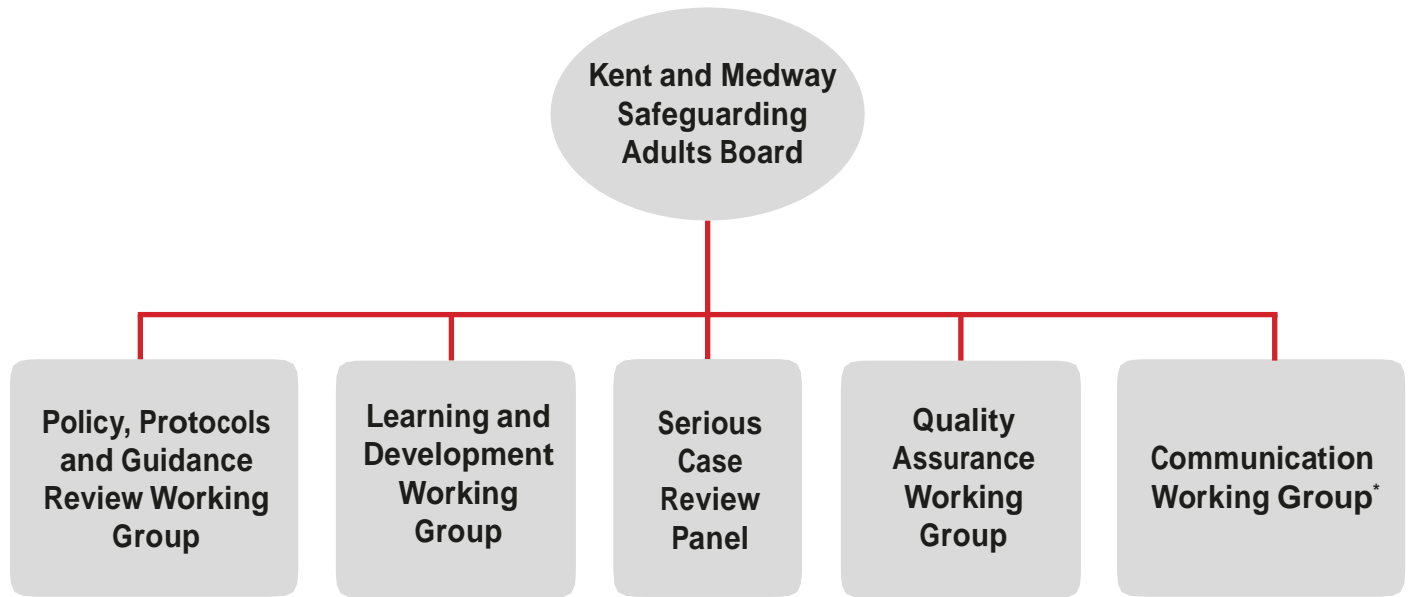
Kent and Medway Safeguarding Adults Board

Policy, Protocols and Guidance Review Working Group

Learning and Development Working Group

Serious Case Review Panel

Quality Assurance Working Group

Communication Working Group*